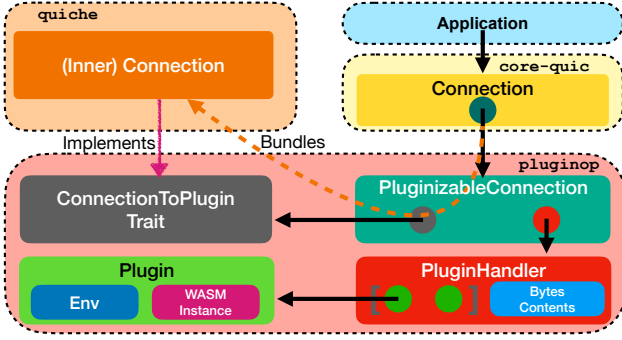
quiche

(Inner) Connection

Application

core-quic

Connection

Implements

Bundles

pluginop

ConnectionToPlugin Trait

PluginizableConnection

Plugin

Env

WASM Instance

PluginHandler

[ ]

Bytes Contents